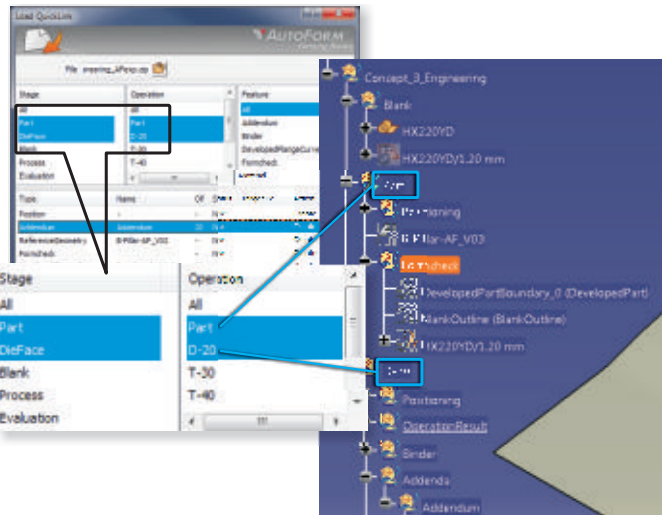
Load QuickLink

AUTOFORM

File: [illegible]

| Stage | Operation | Feature |
|---|---|---|
| All | All | All |
| Part | Part | Addendum |
| DieFace | D-20 | Binder |
| Blank | T-30 | DevelopedFlangeCurve |
| Process | T-40 | Formcheck |
| Evaluation | | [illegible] |

| Type | Name | Of |
|---|---|---|
| Position | - | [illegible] |
| Addendum | Addendum | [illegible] |
| ReferenceGeometry | B-Pillar-AF_V03 | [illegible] |
| Formcheck | | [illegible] |

| Stage | Operation |
|---|---|
| All | All |
| Part | Part |
| DieFace | D-20 |
| Blank | T-30 |
| Process | T-40 |
| Evaluation | |

Concept_3_Engineering
Blank
HX220YD
HX220YD/1.20 mm
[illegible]
Positioning
B-Pillar-AF_V03
Formcheck
DevelopedPartBoundary_0 (DevelopedPart)
BlankOutline (BlankOutline)
HX220YD/1.20 mm
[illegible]
Positioning
OperationResult
Binder
Addenda
Addendum